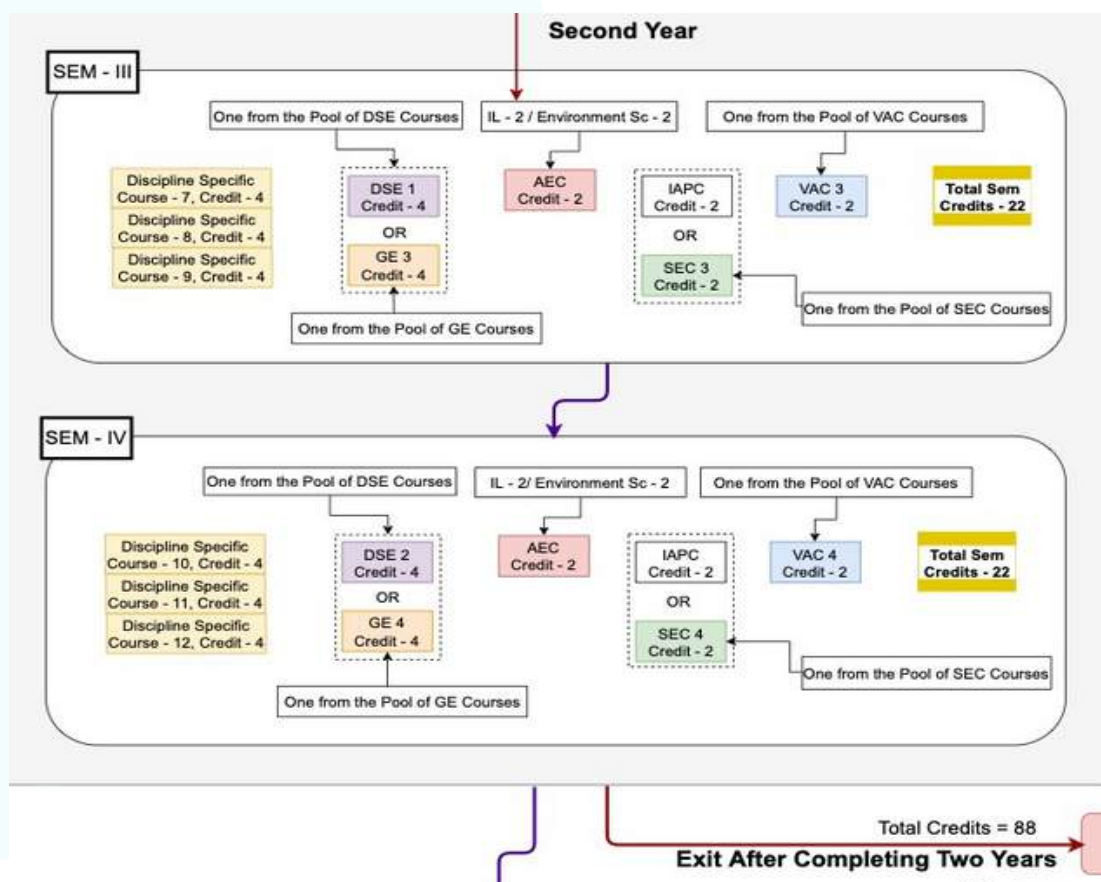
Second Year

SEM - III

One from the Pool of DSE Courses

IL - 2 / Environment Sc - 2

One from the Pool of VAC Courses

Discipline Specific Course - 7, Credit - 4

Discipline Specific Course - 8, Credit - 4

Discipline Specific Course - 9, Credit - 4

DSE 1
Credit - 4

OR

GE 3
Credit - 4

AEC
Credit - 2

IAPC
Credit - 2

OR

SEC 3
Credit - 2

VAC 3
Credit - 2

Total Sem Credits - 22

One from the Pool of SEC Courses

One from the Pool of GE Courses

SEM - IV

One from the Pool of DSE Courses

IL - 2/ Environment Sc - 2

One from the Pool of VAC Courses

Discipline Specific Course - 10, Credit - 4

Discipline Specific Course - 11, Credit - 4

Discipline Specific Course - 12, Credit - 4

DSE 2
Credit - 4

OR

GE 4
Credit - 4

AEC
Credit - 2

IAPC
Credit - 2

OR

SEC 4
Credit - 2

VAC 4
Credit - 2

Total Sem Credits - 22

One from the Pool of SEC Courses

One from the Pool of GE Courses

Total Credits = 88

Exit After Completing Two Years